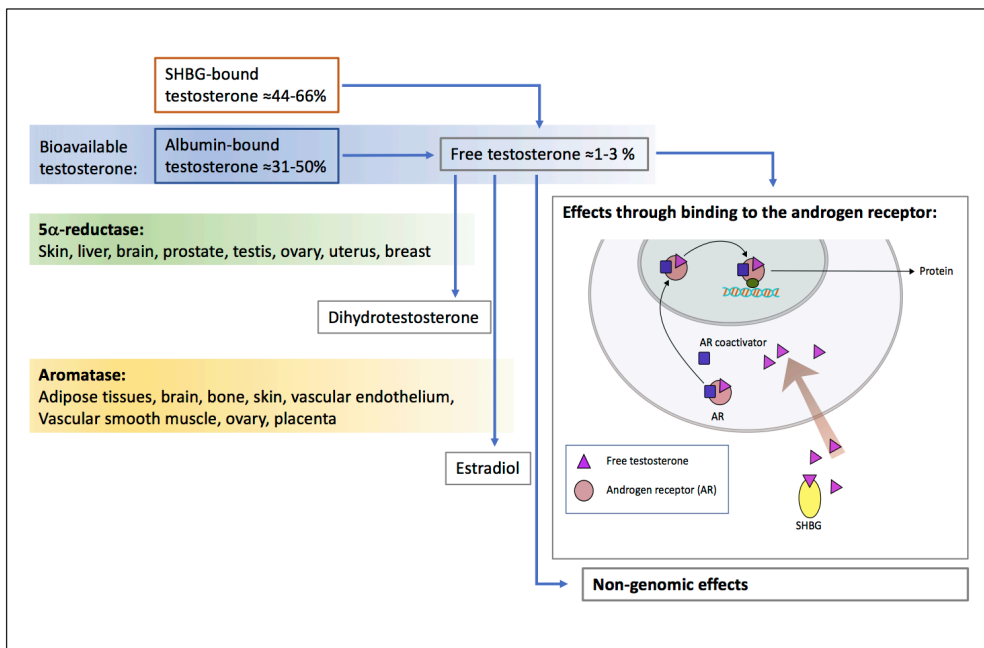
SHBG-bound testosterone ≈44-66%

Bioavailable testosterone:

Albumin-bound testosterone ≈31-50%

Free testosterone ≈1-3 %

5α-reductase:
Skin, liver, brain, prostate, testis, ovary, uterus, breast

Dihydrotestosterone

Aromatase:
Adipose tissues, brain, bone, skin, vascular endothelium, Vascular smooth muscle, ovary, placenta

Estradiol

Effects through binding to the androgen receptor:

Protein

AR coactivator

AR

Free testosterone

Androgen receptor (AR)

SHBG

Non-genomic effects